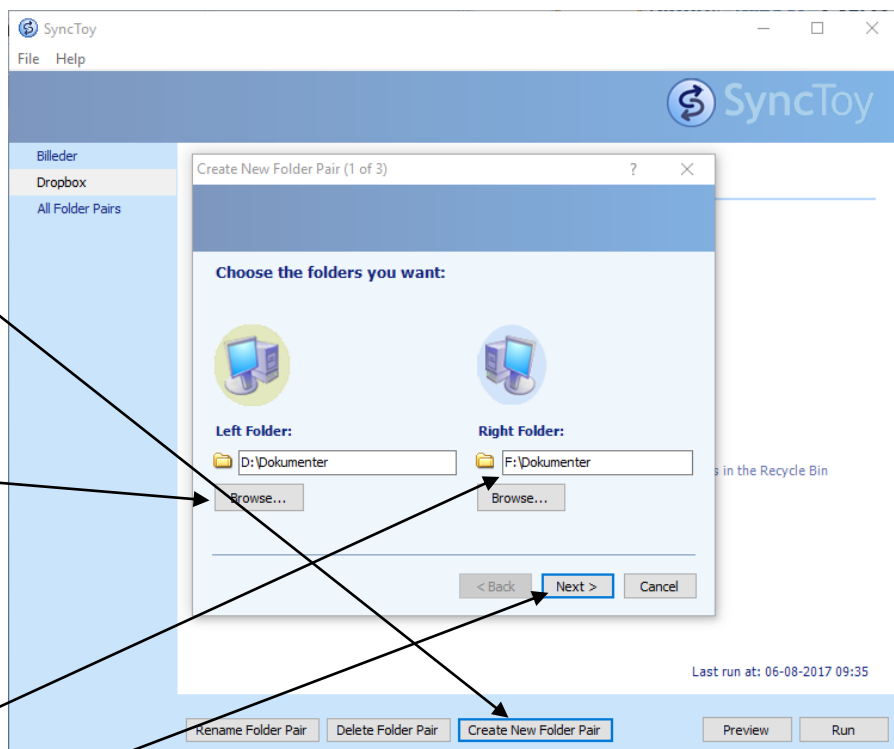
SyncToy
File Help
SyncToy
Billeder
Dropbox
All Folder Pairs
Create New Folder Pair (1 of 3) ? ✕
Choose the folders you want:
Left Folder:
D:\Dokumenter
Browse...
Right Folder:
F:\Dokumenter
Browse...
< Back
Next >
Cancel
s in the Recycle Bin
Last run at: 06-08-2017 09:35
Rename Folder Pair
Delete Folder Pair
Create New Folder Pair
Preview
Run